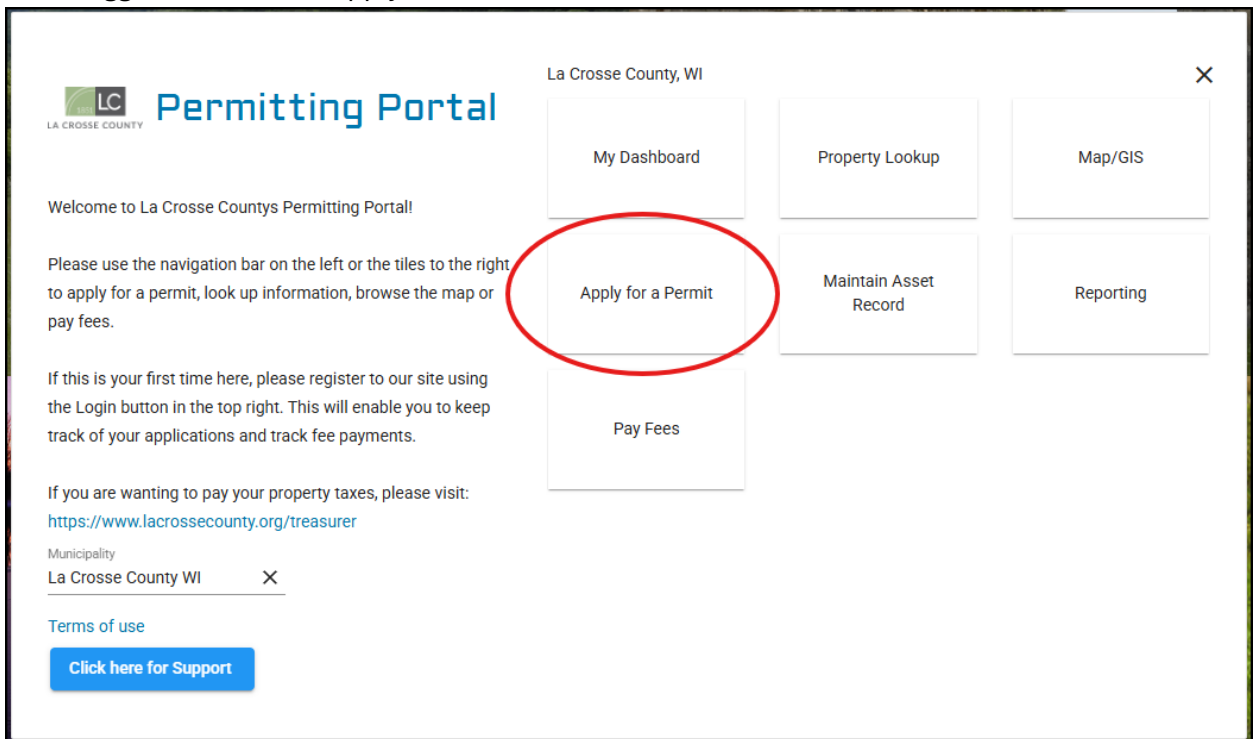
LC
1851
LA CROSSE COUNTY
Permitting Portal

Welcome to La Crosse Countys Permitting Portal!

Please use the navigation bar on the left or the tiles to the right to apply for a permit, look up information, browse the map or pay fees.

If this is your first time here, please register to our site using the Login button in the top right. This will enable you to keep track of your applications and track fee payments.

If you are wanting to pay your property taxes, please visit: https://www.lacrossecounty.org/treasurer

Municipality
La Crosse County WI ×

Terms of use

Click here for Support

La Crosse County, WI
×

My Dashboard

Property Lookup

Map/GIS

Apply for a Permit

Maintain Asset Record

Reporting

Pay Fees